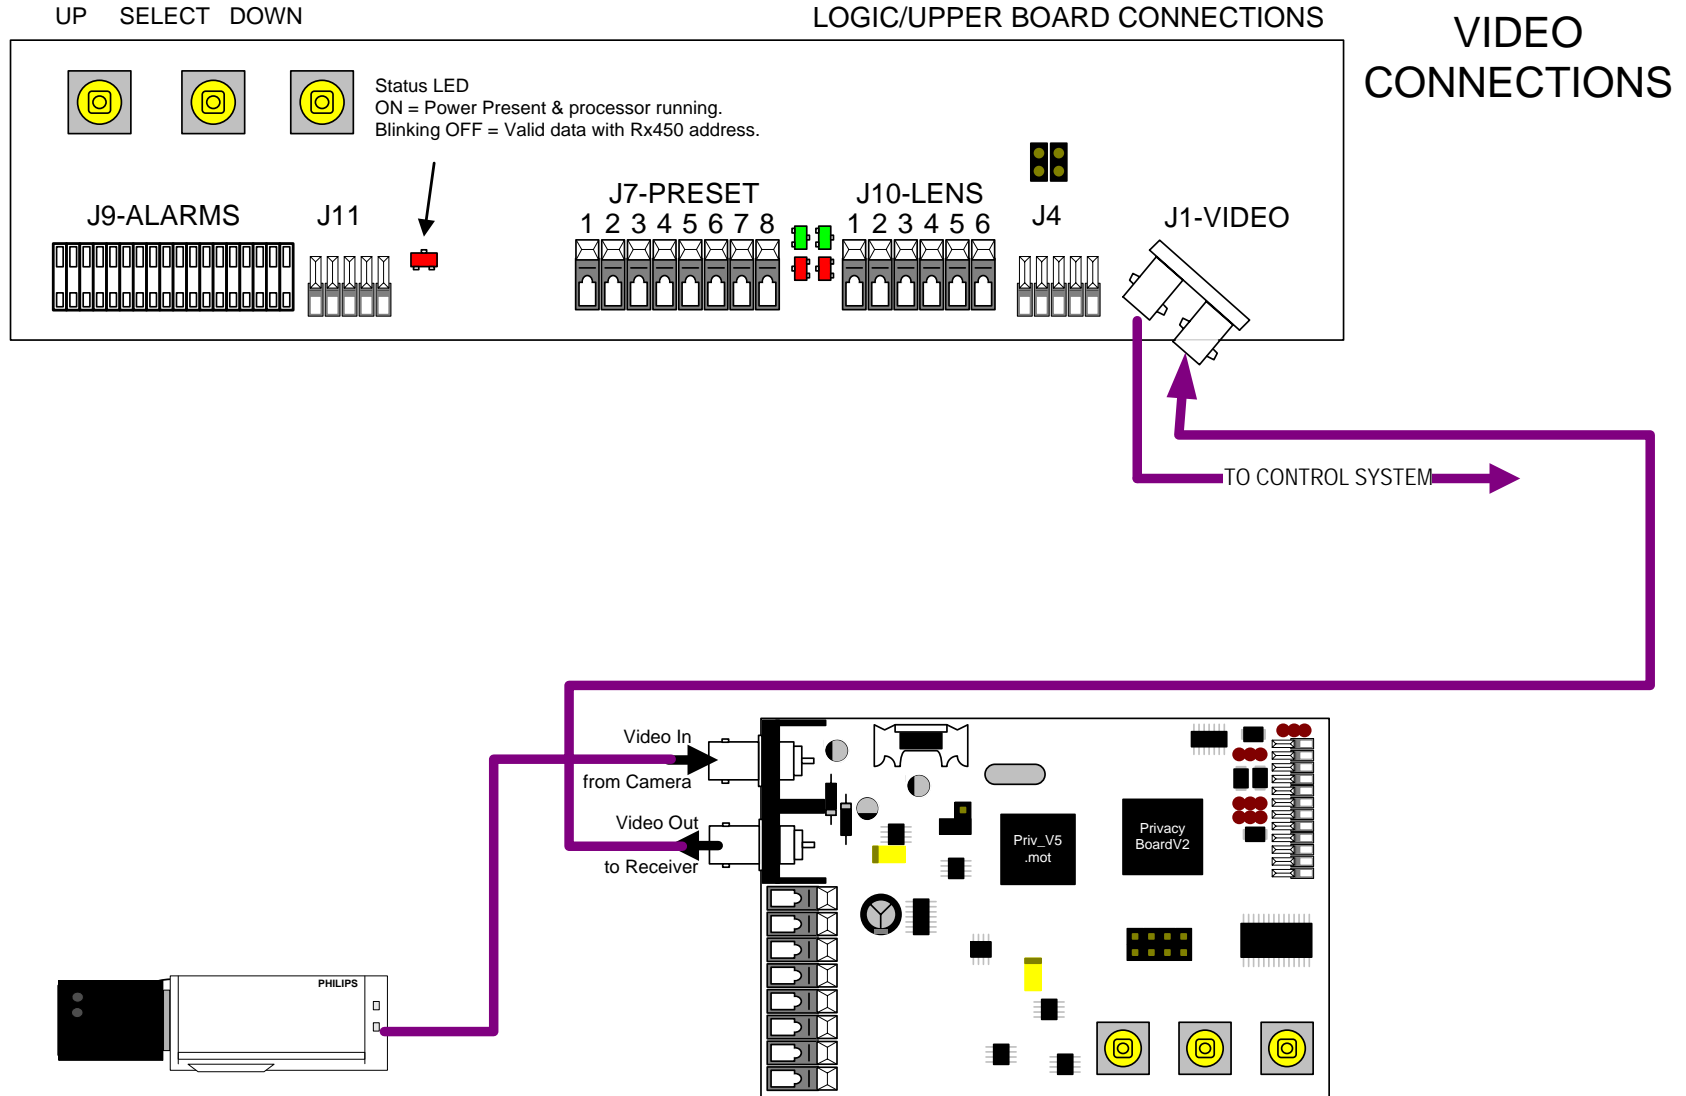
UP SELECT DOWN

LOGIC/UPPER BOARD CONNECTIONS

VIDEO CONNECTIONS

Status LED
ON = Power Present & processor running.
Blinking OFF = Valid data with Rx450 address.

J9-ALARMS

J11

J7-PRESET
1 2 3 4 5 6 7 8

J10-LENS
1 2 3 4 5 6

J4

J1-VIDEO

TO CONTROL SYSTEM

Video In
from Camera

Video Out
to Receiver

Priv_V5
.mot

Privacy
BoardV2

PHILIPS